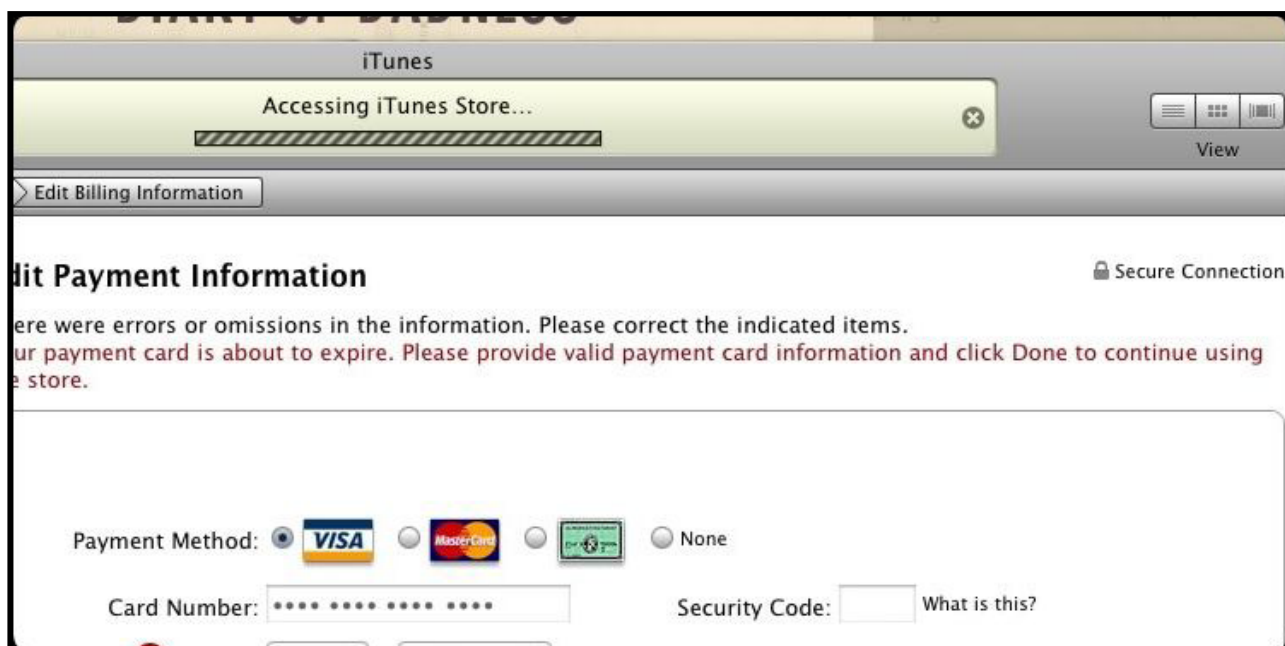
iTunes

Accessing iTunes Store...

View

Edit Billing Information

dit Payment Information

Secure Connection

ere were errors or omissions in the information. Please correct the indicated items.
ur payment card is about to expire. Please provide valid payment card information and click Done to continue using e store.

Payment Method: VISA MasterCard None

Card Number: •••• •••• •••• ••••

Security Code: What is this?